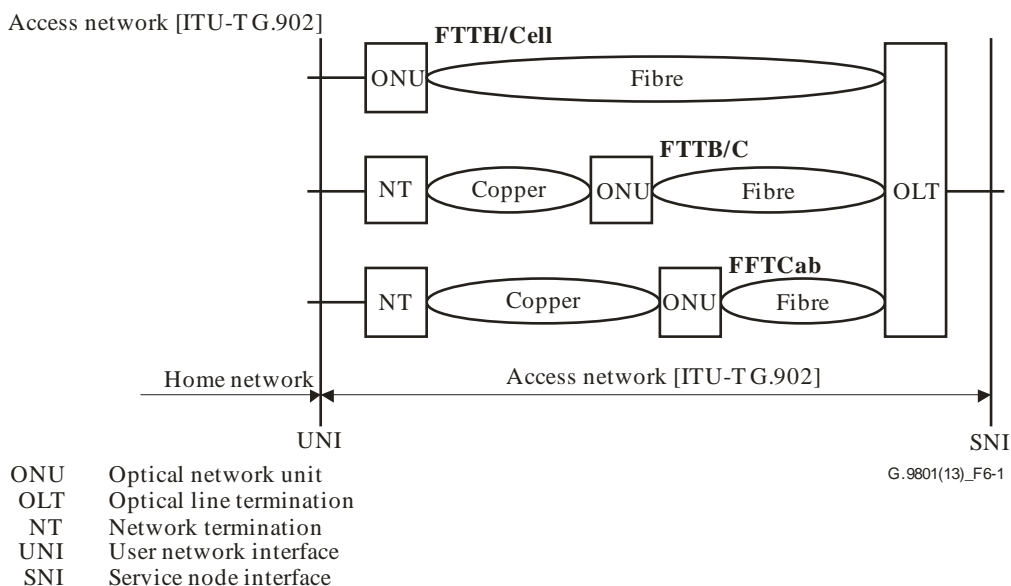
Access network [ITU-T G.902]

FTTH/Cell

ONU

Fibre

FTTB/C

NT

Copper

ONU

Fibre

OLT

FFTCab

NT

Copper

ONU

Fibre

Home network

Access network [ITU-T G.902]

UNI

SNI

ONU Optical network unit
OLT Optical line termination
NT Network termination
UNI User network interface
SNI Service node interface

G.9801(13)_F6-1